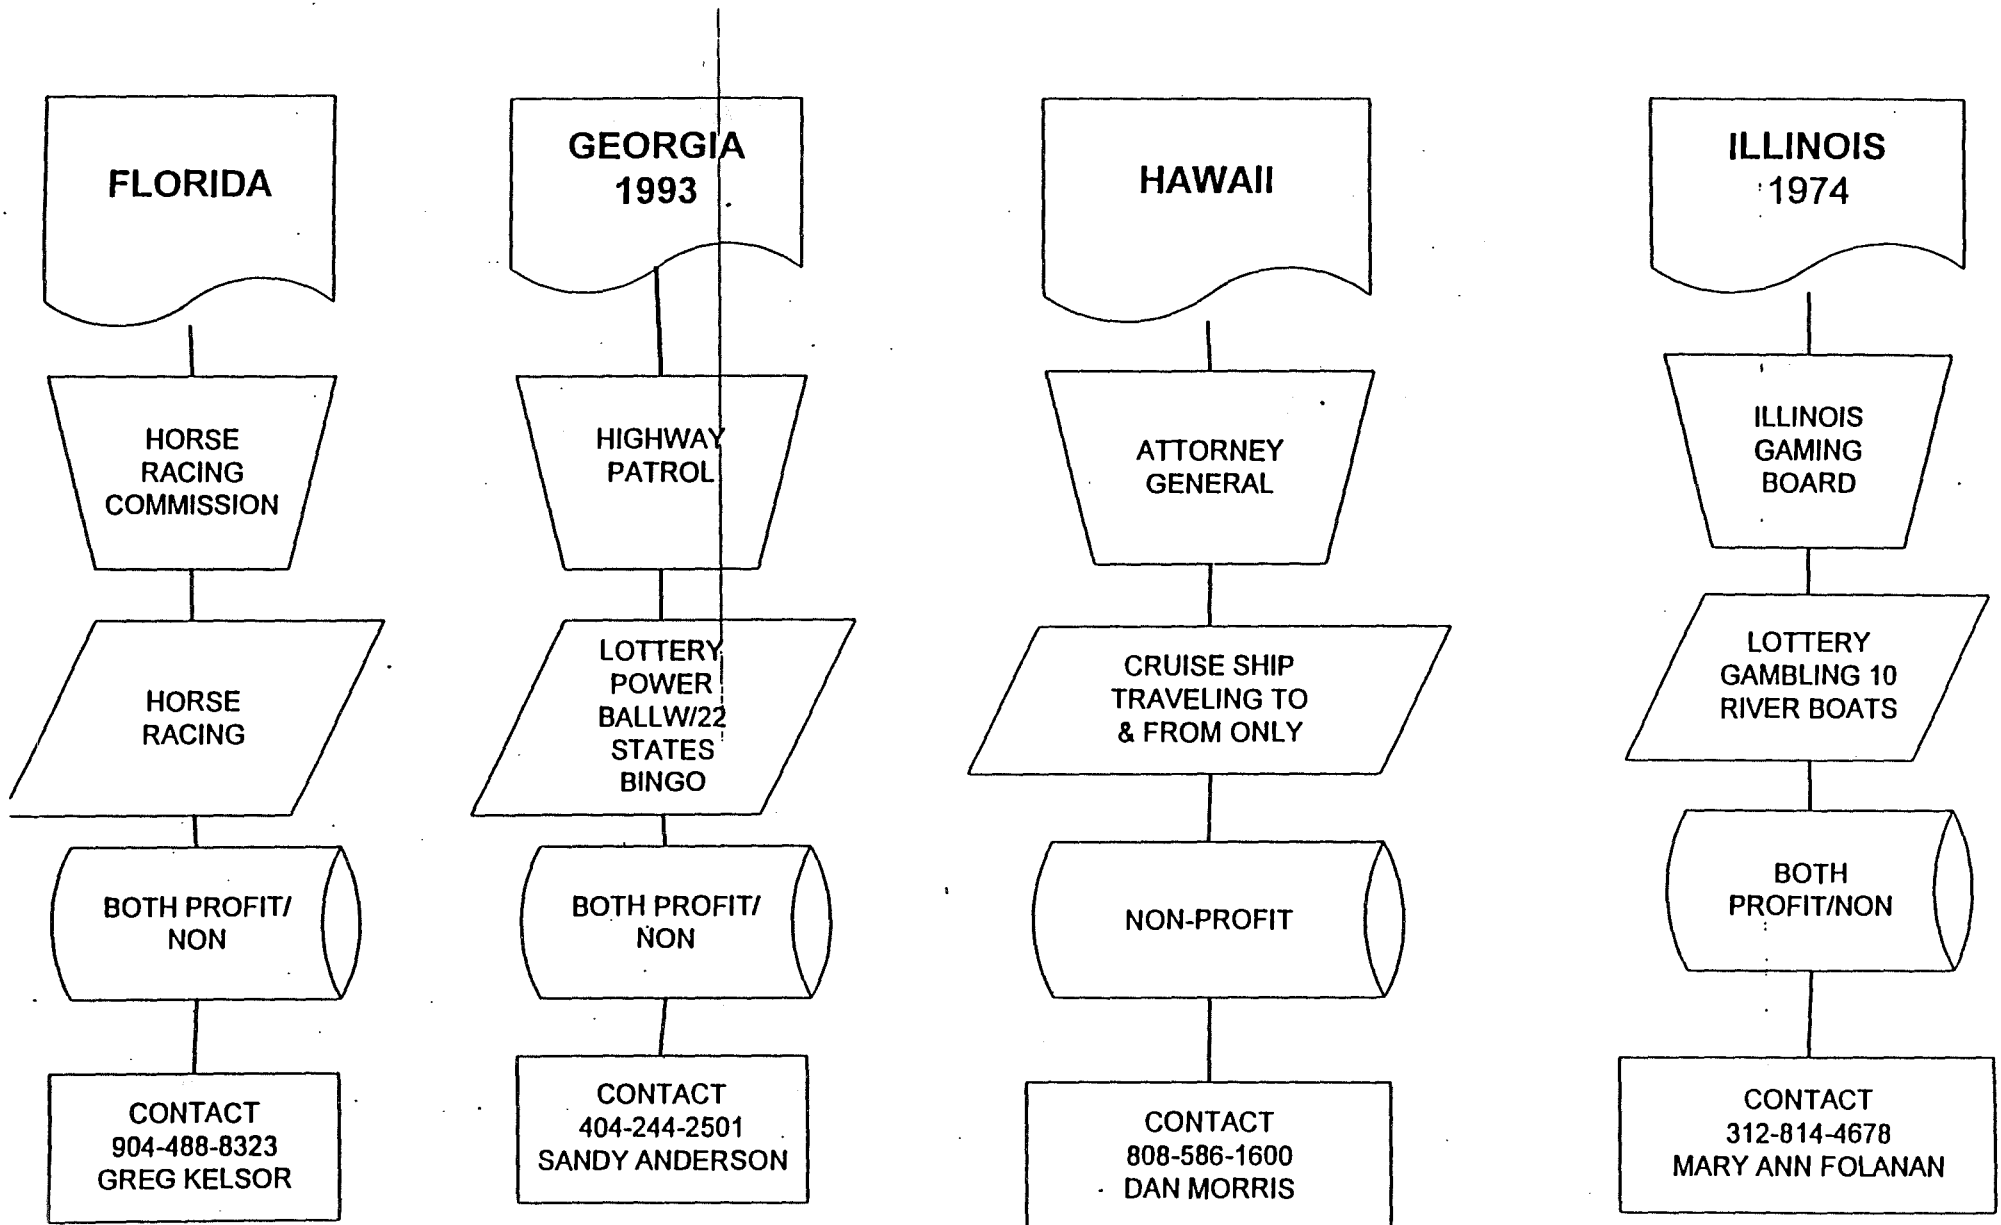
FLORIDA

HORSE RACING COMMISSION

HORSE RACING

BOTH PROFIT/ NON

CONTACT
904-488-8323
GREG KELSOR

GEORGIA
1993

HIGHWAY PATROL

LOTTERY POWER BALLW/22 STATES BINGO

BOTH PROFIT/ NON

CONTACT
404-244-2501
SANDY ANDERSON

HAWAII

ATTORNEY GENERAL

CRUISE SHIP TRAVELING TO & FROM ONLY

NON-PROFIT

CONTACT
808-586-1600
DAN MORRIS

ILLINOIS
1974

ILLINOIS GAMING BOARD

LOTTERY GAMBLING 10 RIVER BOATS

BOTH PROFIT/NON

CONTACT
312-814-4678
MARY ANN FOLANAN